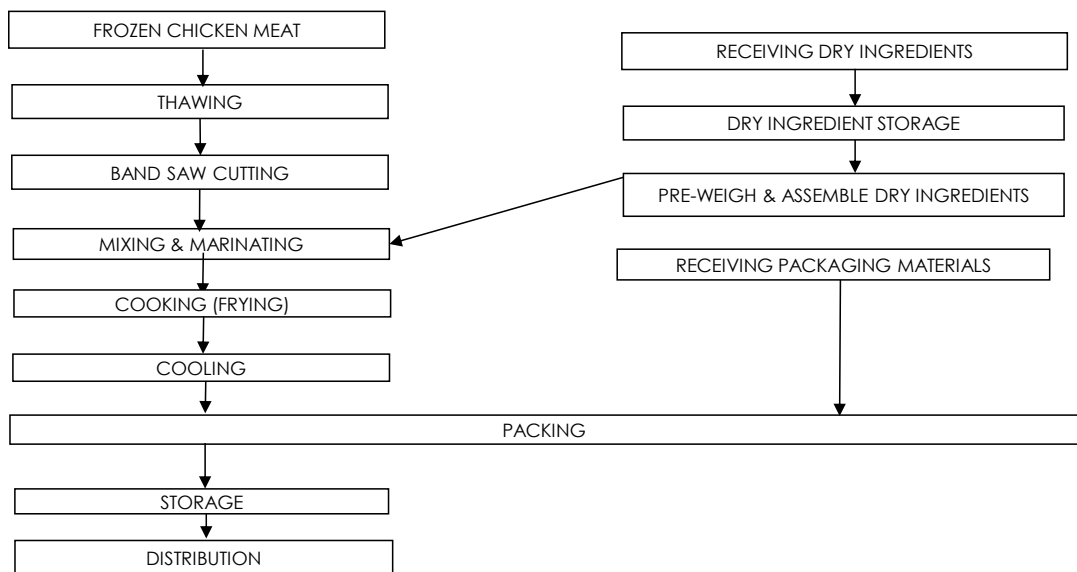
FROZEN CHICKEN MEAT

THAWING

BAND SAW CUTTING

MIXING & MARINATING

COOKING (FRYING)

COOLING

RECEIVING DRY INGREDIENTS

DRY INGREDIENT STORAGE

PRE-WEIGH & ASSEMBLE DRY INGREDIENTS

RECEIVING PACKAGING MATERIALS

PACKING

STORAGE

DISTRIBUTION